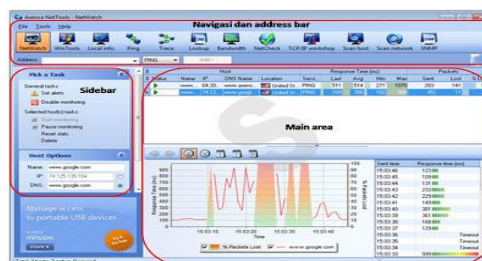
Axence NetTools - NetWatch
File Tools Help
Navigasi dan address bar
NetWatch WinTools Local info Ping Trace Lookup Bandwidth NetCheck TCP/IP workshop Scan host Scan network SNMP
Address: PING Add
Pick a Task
Sidebar
General tasks
Set alerts
Disable monitoring
Selected host(s) tasks
Start monitoring
Pause monitoring
Reset stats
Delete
Host Options
Name: www.google.com
IP: 74.125.135.104
DNS: www.google.com
Manage access to portable USB devices
nVision
Status Name IP Host DNS Name Location Response Time (ms) Last Avg Min Max Packets Sent Lost
www... 64.20... www.aaxe... United St... 511 514 271 1070 283 141
www... 74.125... www.goo... United St...
Main area
Sent time Response time (ms)
15:03:46 123
15:03:45 109
15:03:44 131
15:03:43 233
15:03:42 229
15:03:41 149
15:03:40 381
15:03:39 361
15:03:38 168
15:03:37 129
15:03:36 Timeout
15:03:35 Timeout
15:03:34 Timeout
15:03:10 15:03:20 15:03:30 15:03:40
% Packets Lost www.google.com
Response Time (ms)
Time